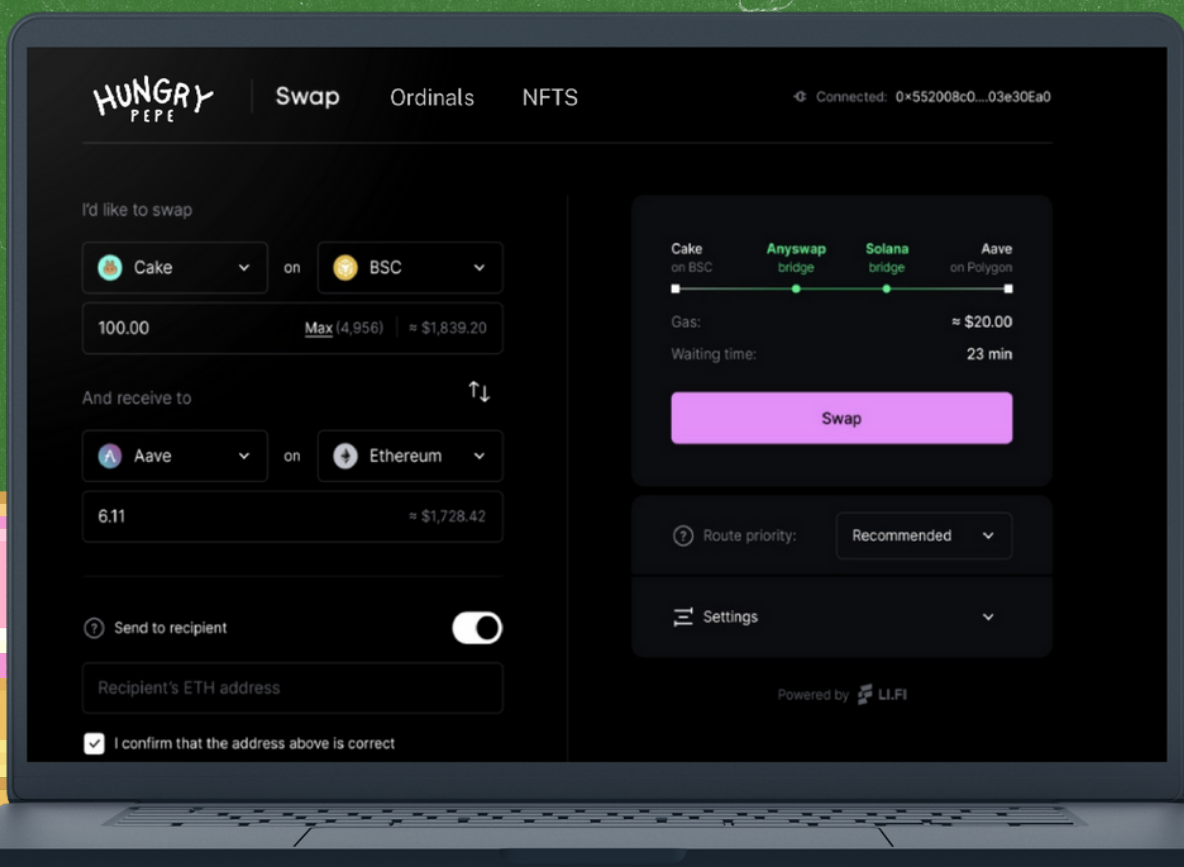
HUNGRY PEPE

Swap Ordinals NFTS

Connected: 0×552008c0....03e30Ea0

I'd like to swap

Cake on BSC

100.00 Max (4,956) ≈ $1,839.20

And receive to

Aave on Ethereum

6.11 ≈ $1,728.42

Send to recipient

Recipient's ETH address

I confirm that the address above is correct

Cake on BSC
Anyswap bridge
Solana bridge
Aave on Polygon

Gas: ≈ $20.00
Waiting time: 23 min

Swap

Route priority: Recommended

Settings

Powered by LI.FI